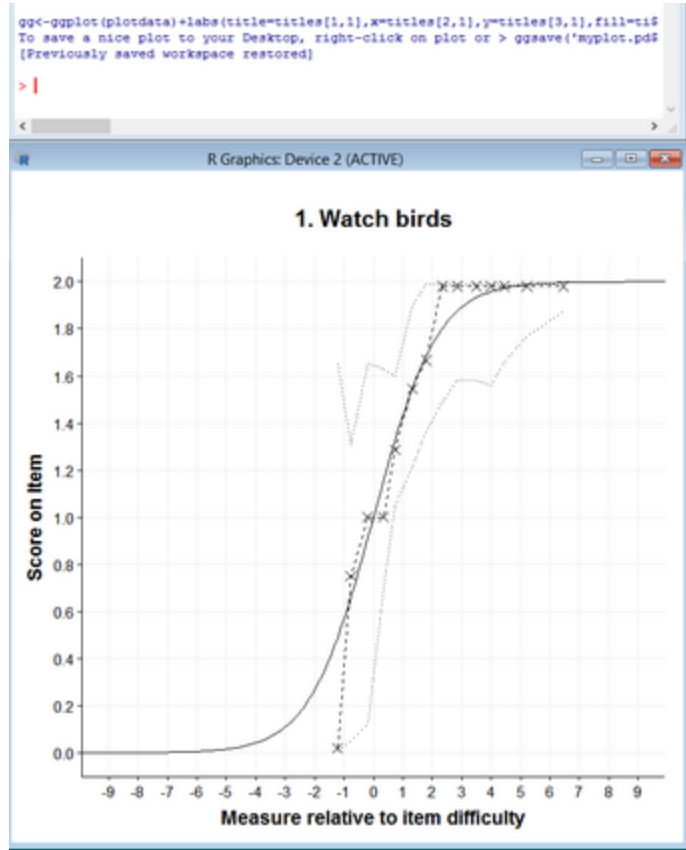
gg<-ggplot(plotdata)+labs(title=titles[1,1],x=titles[2,1],y=titles[3,1],fill=ti$
To save a nice plot to your Desktop, right-click on plot or > ggsave('myplot.pd$
[Previously saved workspace restored]

>

R Graphics: Device 2 (ACTIVE)

1. Watch birds

2.0
1.8
1.6
1.4
1.2
1.0
0.8
0.6
0.4
0.2
0.0

Score on item

-9 -8 -7 -6 -5 -4 -3 -2 -1 0 1 2 3 4 5 6 7 8 9

Measure relative to item difficulty